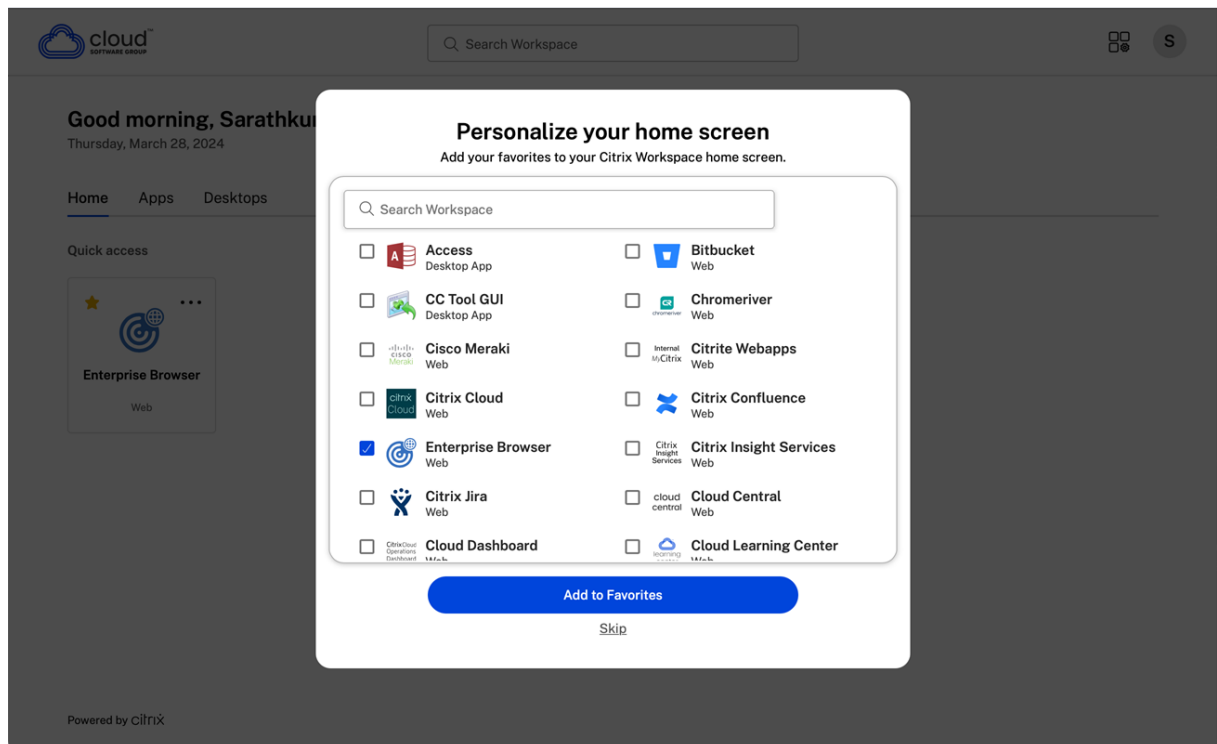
cloud™
SOFTWARE GROUP

Search Workspace

S

Good morning, Sarathku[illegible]
Thursday, March 28, 2024

Home Apps Desktops

Quick access

Enterprise Browser
Web

Personalize your home screen
Add your favorites to your Citrix Workspace home screen.

Search Workspace

Access
Desktop App

Bitbucket
Web

CC Tool GUI
Desktop App

Chromeriver
Web

CISCO
Meraki

Cisco Meraki
Web

Internal
MyCitrix

Citrite Webapps
Web

citrix
Cloud

Citrix Cloud
Web

Citrix Confluence
Web

Enterprise Browser
Web

Citrix
Insight
Services

Citrix Insight Services
Web

Citrix Jira
Web

cloud
central

Cloud Central
Web

Citrix Cloud
Operations
Dashboard

Cloud Dashboard
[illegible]

Cloud Learning Center
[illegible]

Add to Favorites

Skip

Powered by citrix